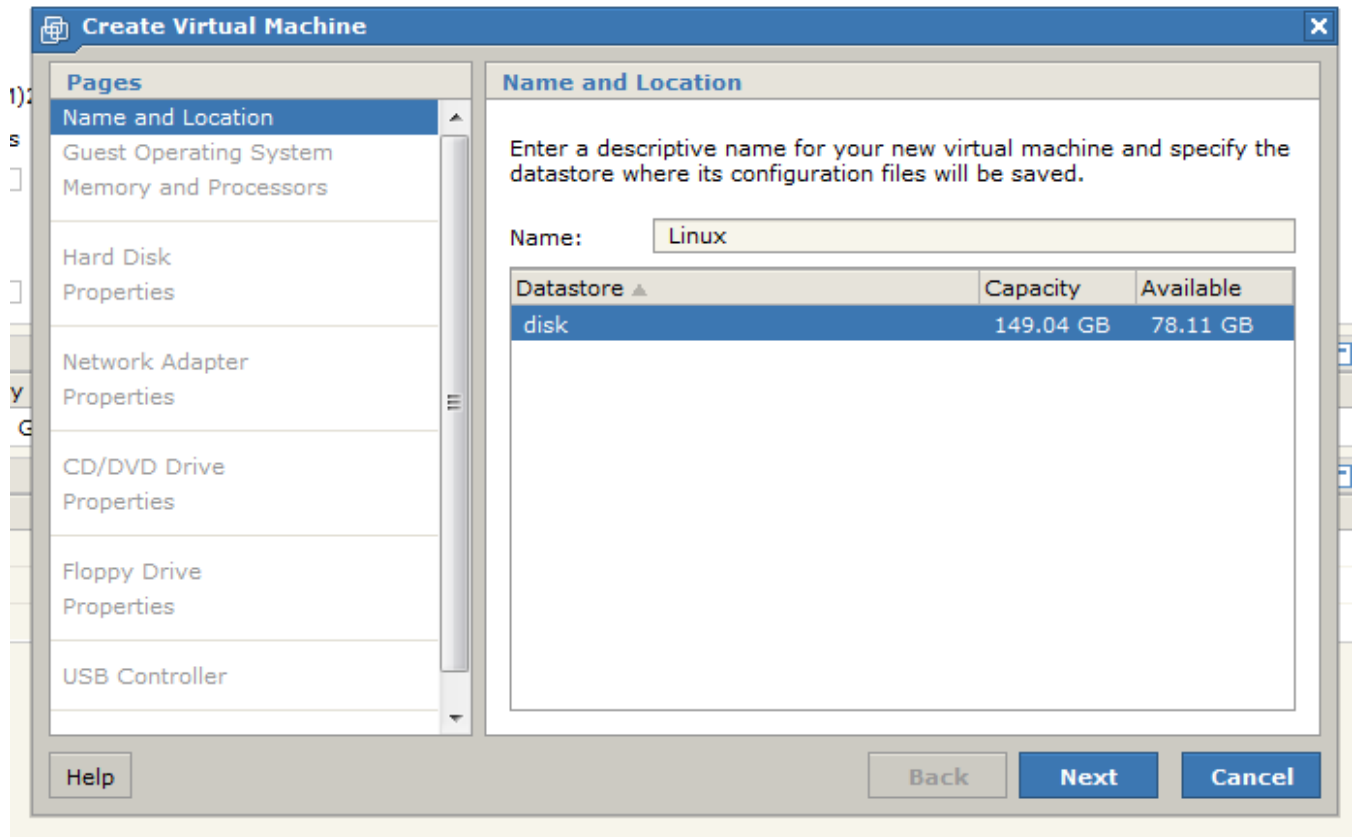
Create Virtual Machine

Pages

Name and Location
Guest Operating System
Memory and Processors

Hard Disk
Properties

Network Adapter
Properties

CD/DVD Drive
Properties

Floppy Drive
Properties

USB Controller

Name and Location

Enter a descriptive name for your new virtual machine and specify the datastore where its configuration files will be saved.

Name: Linux

| Datastore | Capacity | Available |
|---|---|---|
| disk | 149.04 GB | 78.11 GB |

Help

Back

Next

Cancel